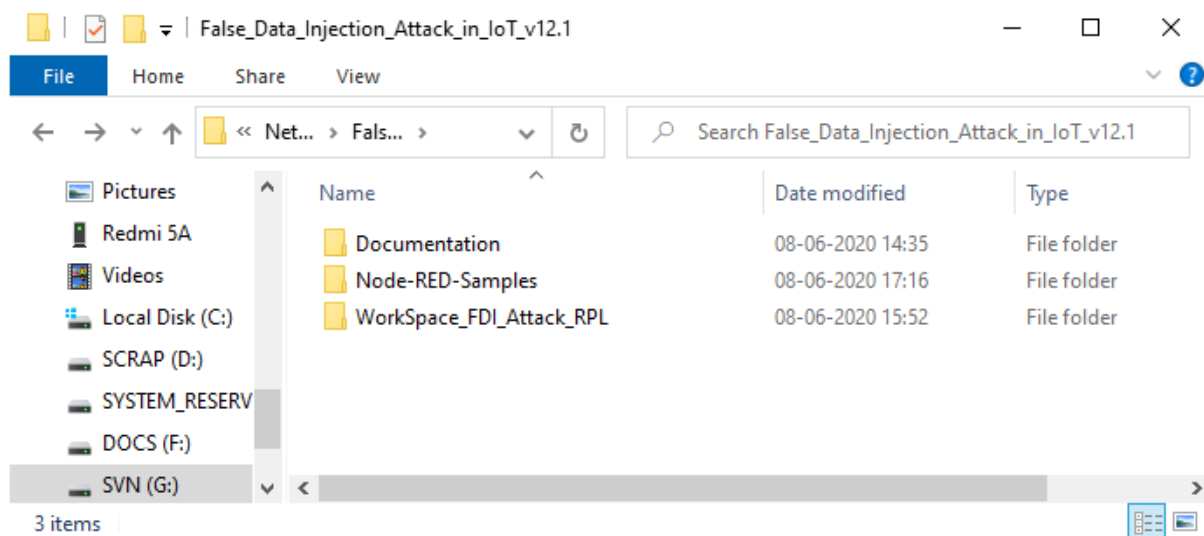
False_Data_Injection_Attack_in_IoT_v12.1

File Home Share View

« Net... › Fals... ›

Search False_Data_Injection_Attack_in_IoT_v12.1

Pictures
Redmi 5A
Videos
Local Disk (C:)
SCRAP (D:)
SYSTEM_RESERV
DOCS (F:)
SVN (G:)

| Name | Date modified | Type |
|---|---|---|
| Documentation | 08-06-2020 14:35 | File folder |
| Node-RED-Samples | 08-06-2020 17:16 | File folder |
| WorkSpace_FDI_Attack_RPL | 08-06-2020 15:52 | File folder |

3 items